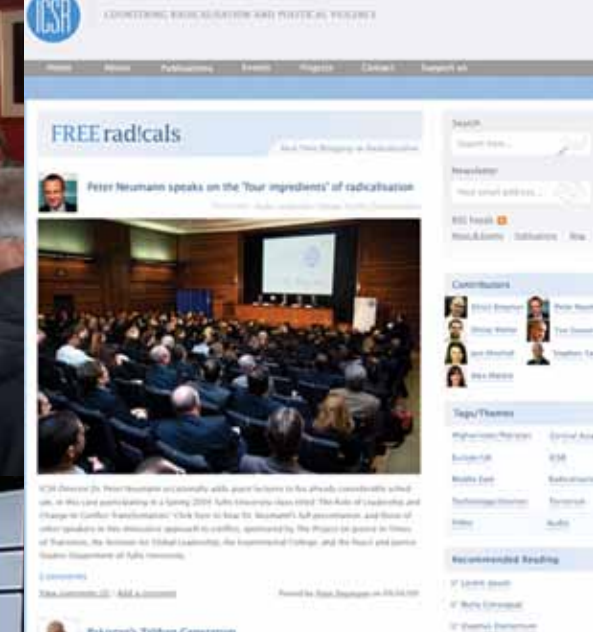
ICSR

COUNTERING RADICALISATION AND POLITICAL VIOLENCE

Home About Publications Events Projects Contact Support us

FREE rad!cals

Peter Neumann speaks on the 'four ingredients' of radicalisation

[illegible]

Search

Search here...

Newsletter

Your email address...

RSS Feeds

News & Events Publications Blog

Contributors

Tags/Themes

Recommended Reading

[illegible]

2 comments

View comments (2) · Add a comment

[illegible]